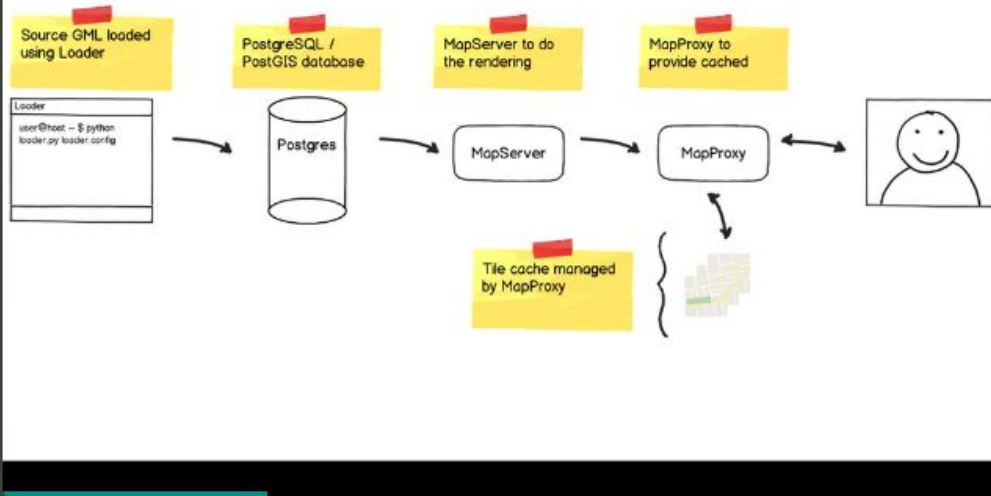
Source GML loaded using Loader

PostgreSQL / PostGIS database

MapServer to do the rendering

MapProxy to provide cached

Loader

user@host ~ $ python loader.py loader.config

Postgres

MapServer

MapProxy

Tile cache managed by MapProxy